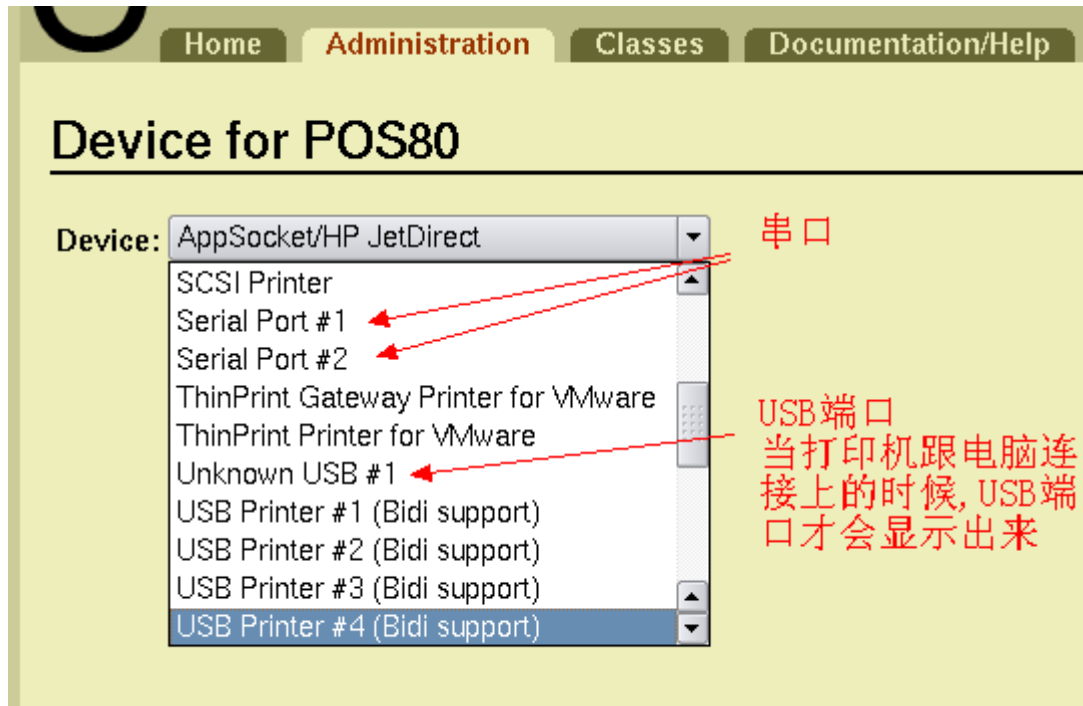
Home Administration Classes Documentation/Help

Device for POS80

Device: AppSocket/HP JetDirect

SCSI Printer
Serial Port #1
Serial Port #2
ThinPrint Gateway Printer for VMware
ThinPrint Printer for VMware
Unknown USB #1
USB Printer #1 (Bidi support)
USB Printer #2 (Bidi support)
USB Printer #3 (Bidi support)
USB Printer #4 (Bidi support)

串口

USB端口
当打印机跟电脑连接上的时候，USB端口才会显示出来